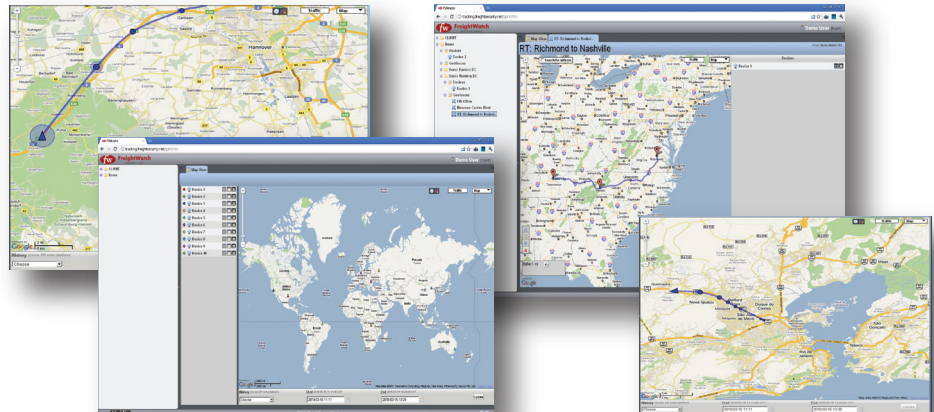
Traffic
Map
Hannover
Google
History
Choose

FWweb
tracking.freightwatchsecurity.net
FreightWatch
Demo User
Map View
Traffic
Map
Device 1
Device 2
Device 3
Device 4
Device 5
Device 6
Device 7
Device 8
Device 9
Device 10
Google
Choose
Start
End

FWweb
tracking.freightwatchsecurity.net
FreightWatch
Demo User
Map View
RT: Richmond to Nashville
RT: Richmond to Nashville
Traffic
Map
Devices
Device 5
Google

Nova Iguaçu
Duque de Caxias
History
Choose